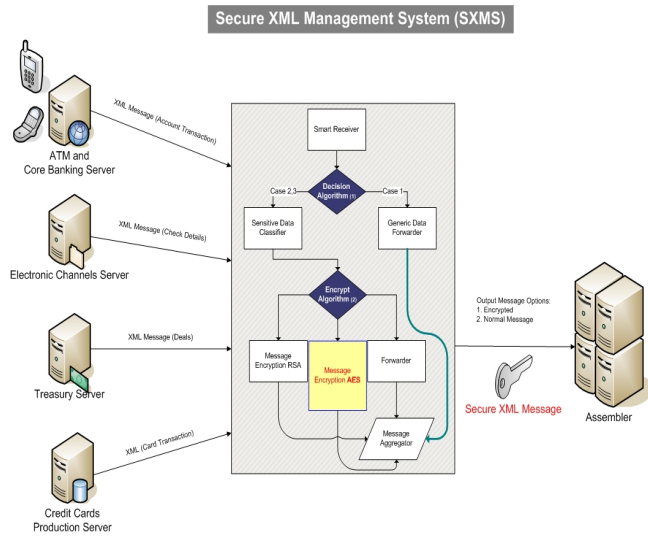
Secure XML Management System (SXMS)

ATM and Core Banking Server

XML Message (Account Transaction)

Electronic Channels Server

XML Message (Check Details)

Treasury Server

XML Message (Deals)

Credit Cards Production Server

XML (Card Transaction)

Smart Receiver

Decision Algorithm (1)

Case 2,3

Case 1

Sensitive Data Classifier

Generic Data Forwarder

Encrypt Algorithm (2)

Message Encryption RSA

Message Encryption AES

Forwarder

Message Aggregator

Output Message Options:
1. Encrypted
2. Normal Message

Secure XML Message

Assembler